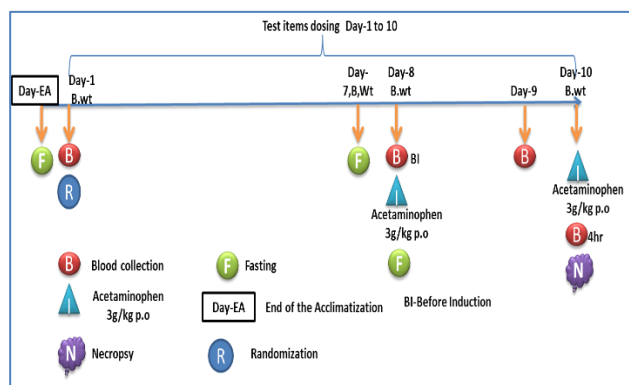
Test items dosing Day-1 to 10

Day-EA

Day-1
B.wt

Day-
7,B,Wt

Day-8
B.wt

Day-9

Day-10
B.wt

F B
R

F

B BI

I
Acetaminophen
3g/kg p.o

F

B

I
Acetaminophen
3g/kg p.o

B 4hr

N

B Blood collection

F Fasting

I Acetaminophen
3g/kg p.o

Day-EA End of the Acclimatization

BI-Before Induction

N Necropsy

R Randomization